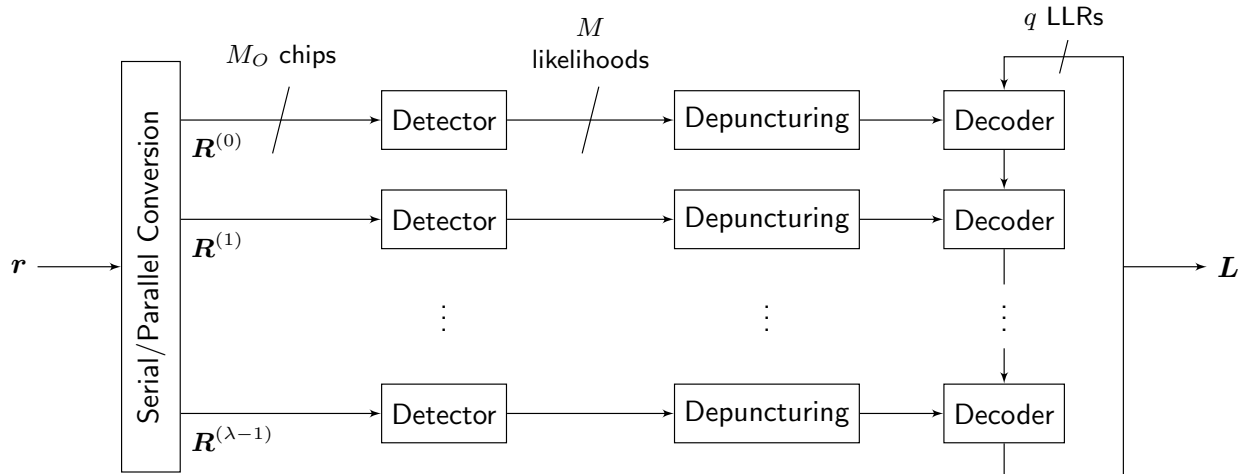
$M_O$ chips

$M$ likelihoods

$q$ LLRs

$\boldsymbol{r}$

Serial/Parallel Conversion

$\boldsymbol{R}^{(0)}$

$\boldsymbol{R}^{(1)}$

$\boldsymbol{R}^{(\lambda-1)}$

Detector

Detector

Detector

Depuncturing

Depuncturing

Depuncturing

Decoder

Decoder

Decoder

$\boldsymbol{L}$